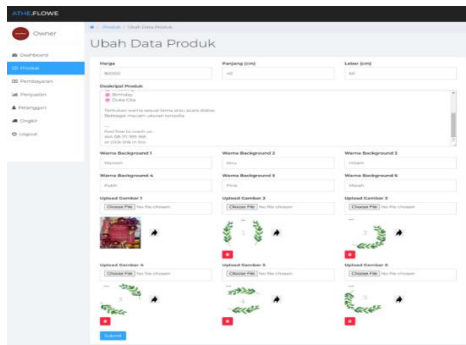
ATHE.FLOWE

Owner

Dashboard
Produk
Pembayaran
Penjualan
Pelanggan
Ongkir
Logout

Produk / Ubah Data Produk

Ubah Data Produk

Harga
150000

Panjang (cm)
40

Lebar (cm)
40

Deskripsi Produk
Birthday
Duka Cita

Tersedian warna spesial bisa pilih sesuai dengan keinginan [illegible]

Feel free to reach us
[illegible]
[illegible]

Warna Background 1
Maroon

Warna Background 2
Abu

Warna Background 3
Hitam

Warna Background 4
Putih

Warna Background 5
Pink

Warna Background 6
Merah

Upload Gambar 1
Choose File No file chosen

Upload Gambar 2
Choose File No file chosen

Upload Gambar 3
Choose File No file chosen

Upload Gambar 4
Choose File No file chosen

Upload Gambar 5
Choose File No file chosen

Upload Gambar 6
Choose File No file chosen

Submit